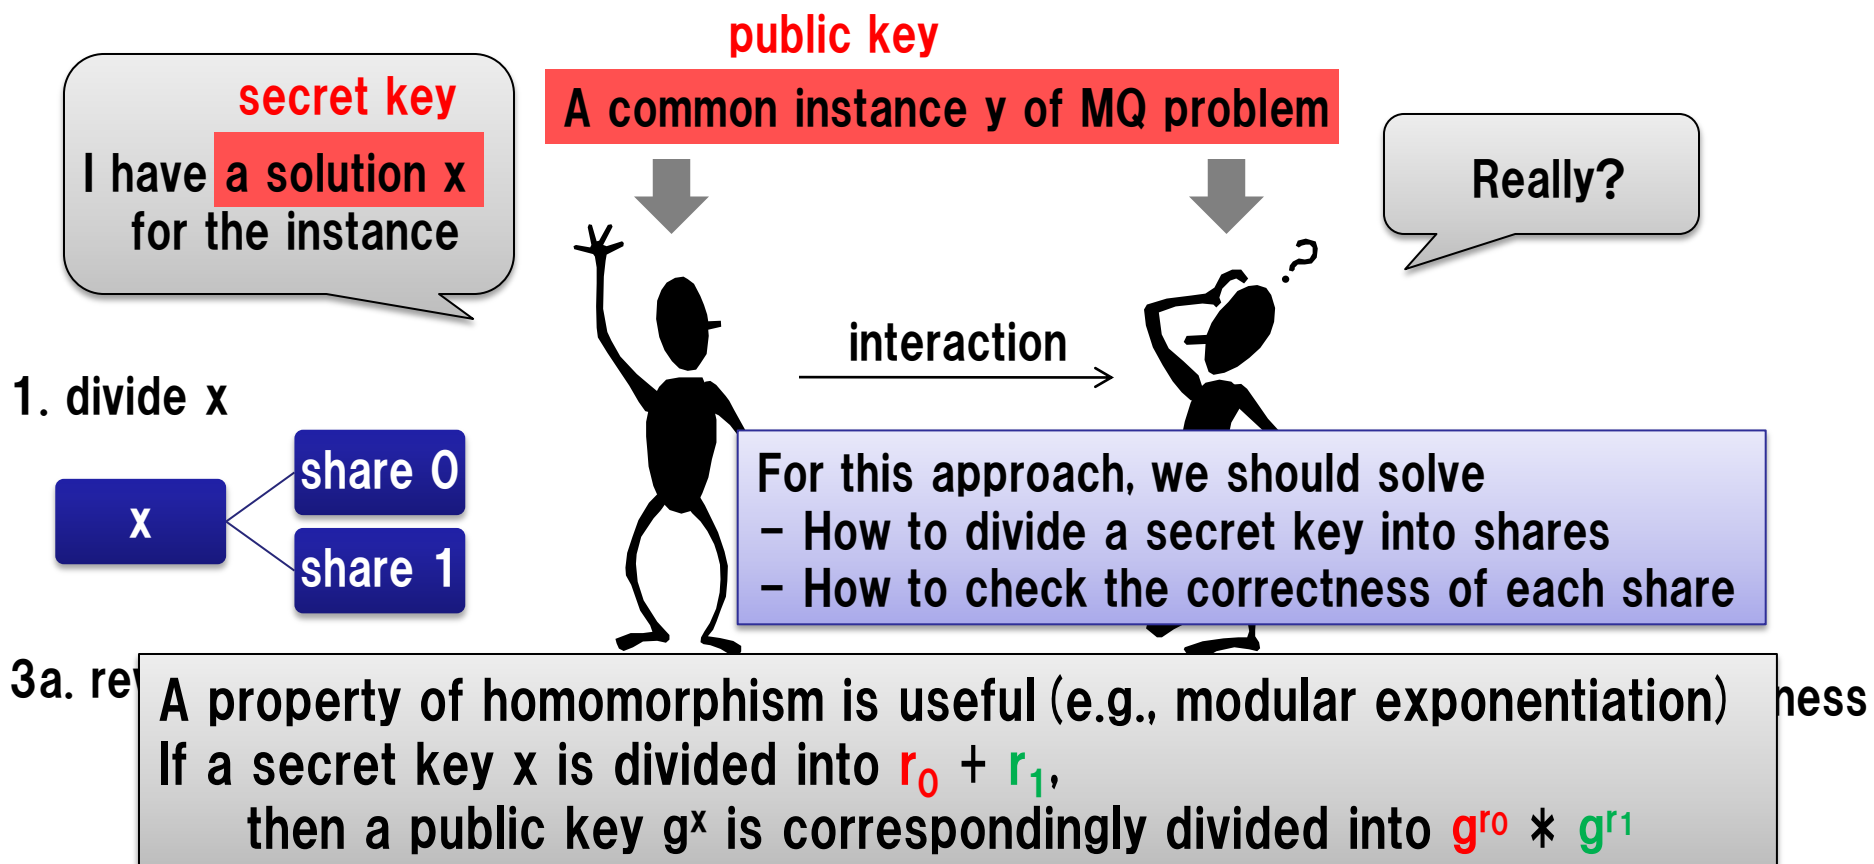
public key

secret key

I have a solution x for the instance

A common instance y of MQ problem

Really?

interaction

1. divide x

x

share 0

share 1

For this approach, we should solve
– How to divide a secret key into shares
– How to check the correctness of each share

3a. re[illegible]

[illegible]ness

A property of homomorphism is useful (e.g., modular exponentiation)
If a secret key x is divided into $r_0 + r_1$,
then a public key $g^x$ is correspondingly divided into $g^{r_0} * g^{r_1}$